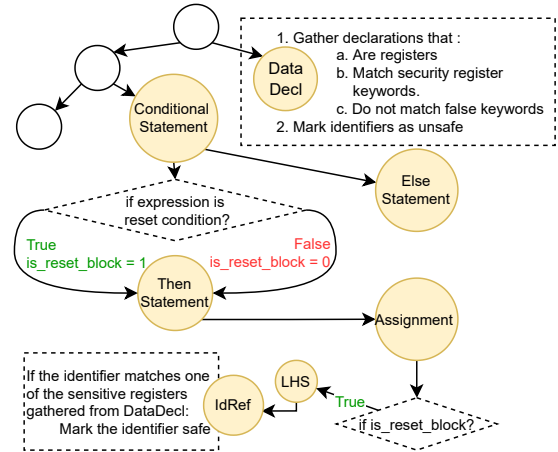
Data Decl

1. Gather declarations that :
a. Are registers
b. Match security register keywords.
c. Do not match false keywords
2. Mark identifiers as unsafe

Conditional Statement

Else Statement

if expression is reset condition?

True
is_reset_block = 1

False
is_reset_block = 0

Then Statement

Assignment

If the identifier matches one of the sensitive registers gathered from DataDecl:
Mark the identifier safe

IdRef

LHS

True

if is_reset_block?